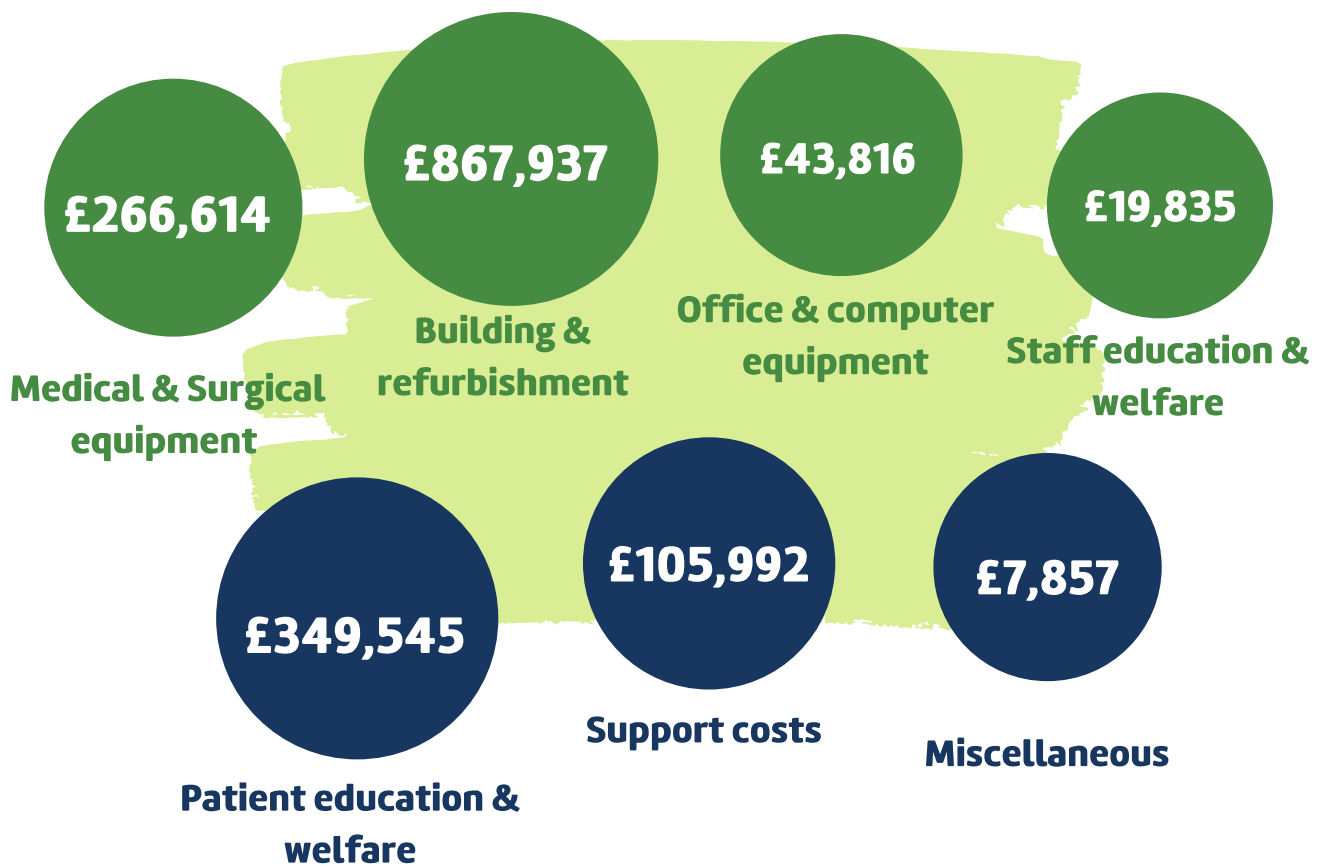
£266,614

Medical & Surgical equipment

£867,937

Building & refurbishment

£43,816

Office & computer equipment

£19,835

Staff education & welfare

£349,545

Patient education & welfare

£105,992

Support costs

£7,857

Miscellaneous